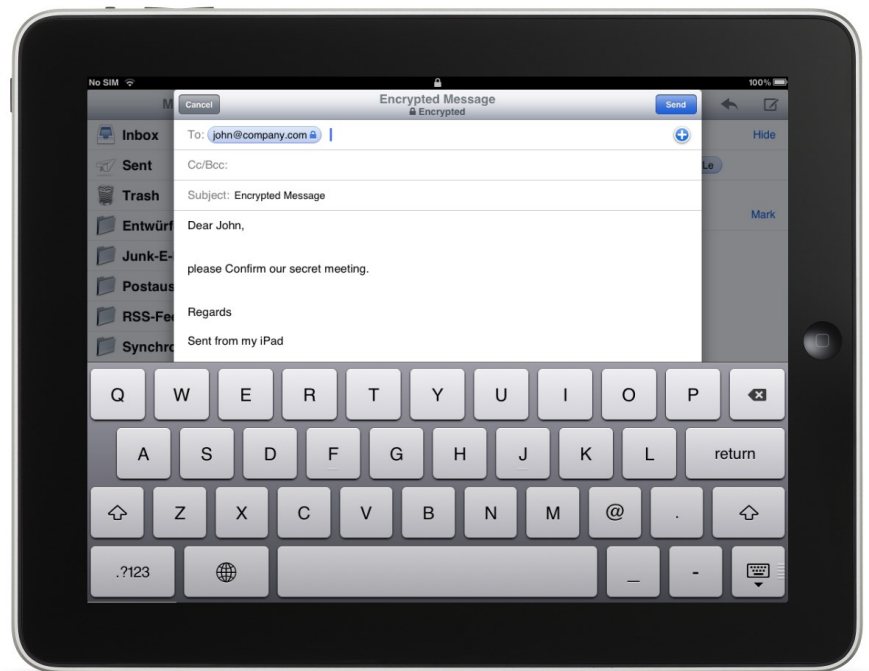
No SIM

100%

M

Cancel

Encrypted Message
Encrypted

Send

Inbox

Sent

Trash

Entwürf

Junk-E-

Postaus

RSS-Fe

Synchro

Hide

Le

Mark

To: john@company.com

Cc/Bcc:

Subject: Encrypted Message

Dear John,

please Confirm our secret meeting.

Regards

Sent from my iPad

Q W E R T Y U I O P

A S D F G H J K L return

Z X C V B N M @ .

.?123 _ -